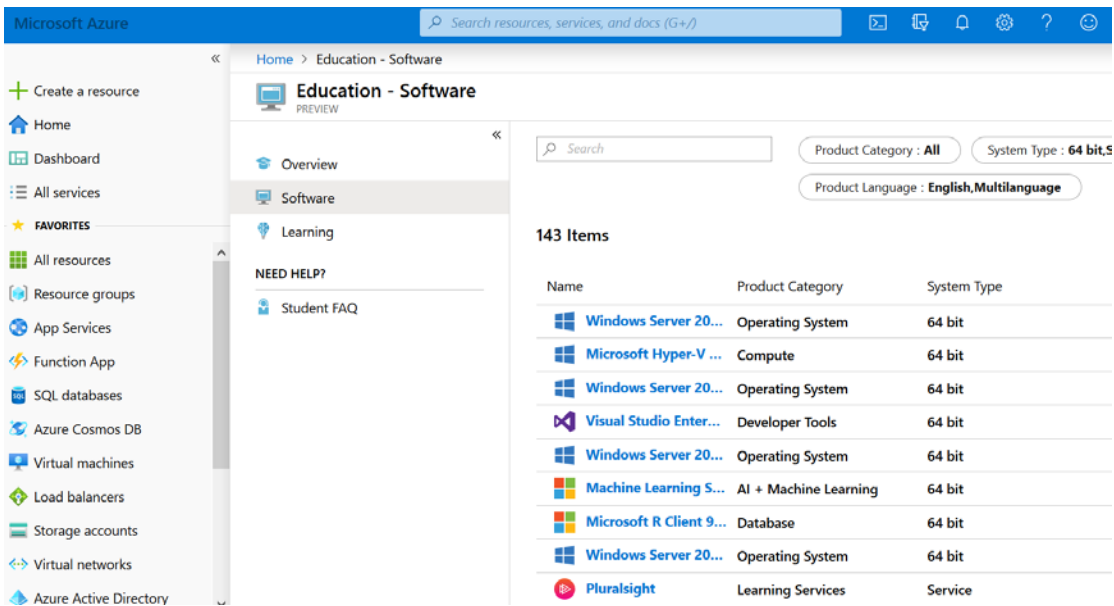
Microsoft Azure

Search resources, services, and docs (G+/)

«

Create a resource
Home
Dashboard
All services
FAVORITES
All resources
Resource groups
App Services
Function App
SQL databases
Azure Cosmos DB
Virtual machines
Load balancers
Storage accounts
Virtual networks
Azure Active Directory

Home > Education - Software

Education - Software
PREVIEW

«

Overview
Software
Learning
NEED HELP?
Student FAQ

Search

Product Category : All
System Type : 64 bit,S
Product Language : English,Multilanguage

143 Items

| Name | Product Category | System Type |
|---|---|---|
| Windows Server 20... | Operating System | 64 bit |
| Microsoft Hyper-V ... | Compute | 64 bit |
| Windows Server 20... | Operating System | 64 bit |
| Visual Studio Enter... | Developer Tools | 64 bit |
| Windows Server 20... | Operating System | 64 bit |
| Machine Learning S... | AI + Machine Learning | 64 bit |
| Microsoft R Client 9... | Database | 64 bit |
| Windows Server 20... | Operating System | 64 bit |
| Pluralsight | Learning Services | Service |